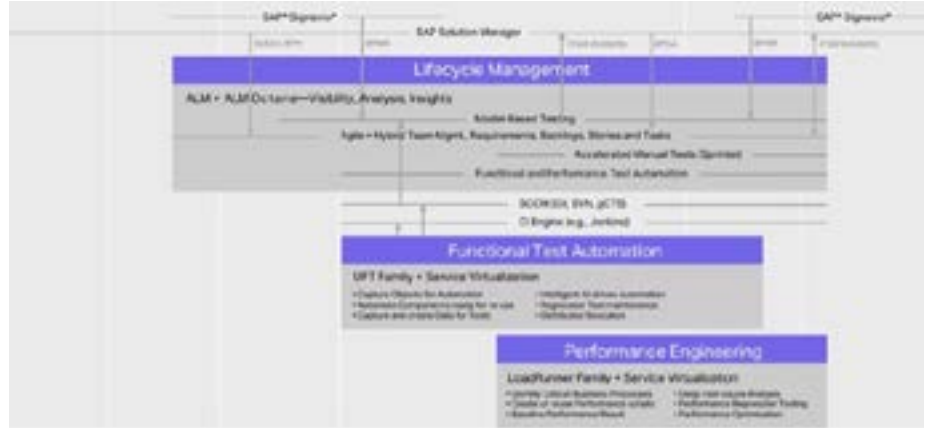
SAP® Signavio®

SAP Solution Manager

SAP® Signavio®

Solution BPH

BPMN

Cloud ALM

BPCA

BPMN

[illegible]

Lifecycle Management

ALM + ALM.Octane—Visibility, Analysis, Insights

Model-Based Testing

Agile + Hybrid Team Agent, Requirements, Backlogs, Stories and Tasks

Accelerated Manual Tests (Sprinter)

Functional and Performance Test Automation

SCCM (Git, SVN, git, CTS)

CI Engine (e.g., Jenkins)

Functional Test Automation

UFT Family + Service Virtualization

• Capture Objects for Automation
• Automation Components ready for re-use
• Capture and create Data for Tests

• Intelligent AI-driven automation
• Regression Test maintenance
• Distributed Execution

Performance Engineering

LoadRunner Family + Service Virtualization

• Identify Critical Business Processes
• Create or reuse Performance scripts
• Baseline Performance Result

• Deep root cause Analysis
• Performance Regression Testing
• Performance Optimization